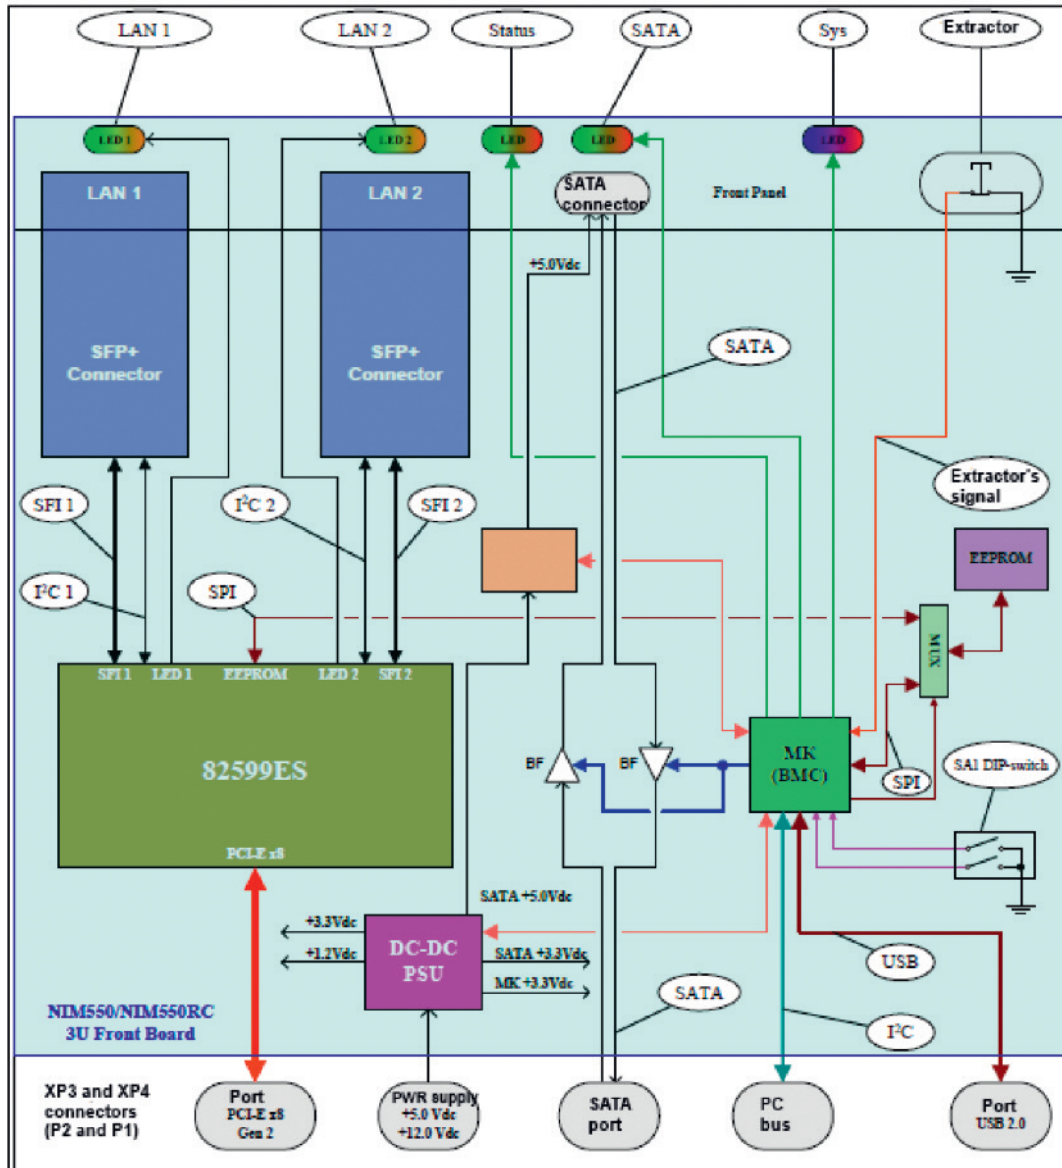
LAN 1
LAN 2
Status
SATA
Sys
Extractor

LED 1
LED 2
LED
LED
LED

LAN 1
LAN 2
SATA connector
Front Panel

+5.0Vdc

SFP+ Connector
SFP+ Connector

SATA

Extractor's signal

SFI 1
$I^2C$ 2
SFI 2

EEPROM

$I^2C$ 1
SPI

MUX

SFI 1
LED 1
EEPROM
LED 2
SFI 2

82599ES

BF
BF

MK (BMC)

SPI

SA1 DIP-switch

PCI-E x8

SATA +5.0Vdc

+3.3Vdc
+1.2Vdc
DC-DC PSU
SATA +3.3Vdc
MK +3.3Vdc

USB

SATA

NIM550/NIM550RC 3U Front Board

$I^2C$

XP3 and XP4 connectors (P2 and P1)

Port PCI-E x8 Gen 2
PWR supply +5.0 Vdc +12.0 Vdc
SATA port
PC bus
Port USB 2.0